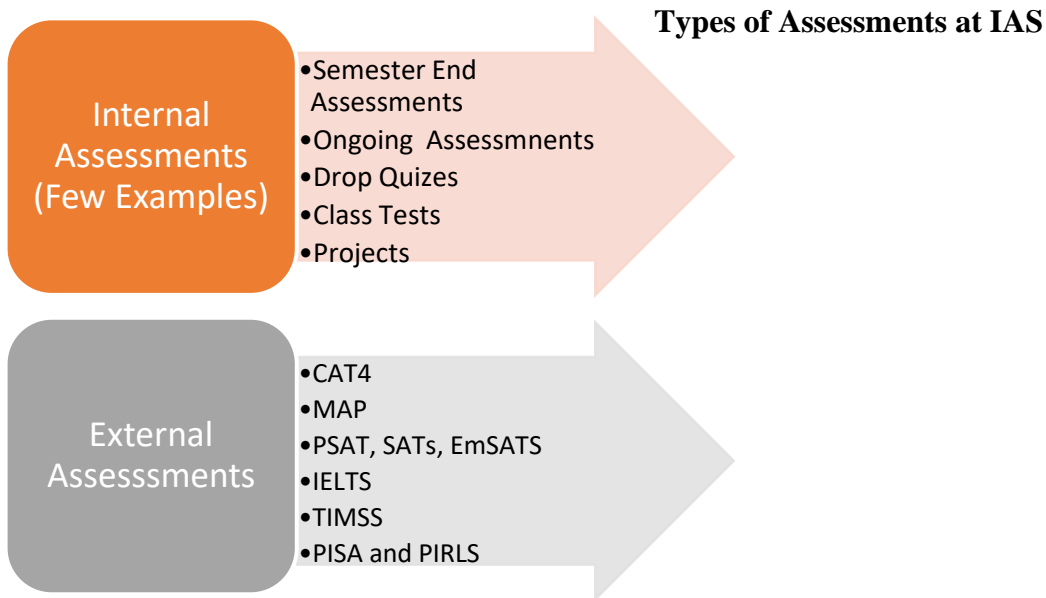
Types of Assessments at IAS

Internal Assessments (Few Examples)

•Semester End Assessments
•Ongoing  Assessmnents
•Drop Quizes
•Class Tests
•Projects

External Assesssments

•CAT4
•MAP
•PSAT, SATs, EmSATS
•IELTS
•TIMSS
•PISA and PIRLS